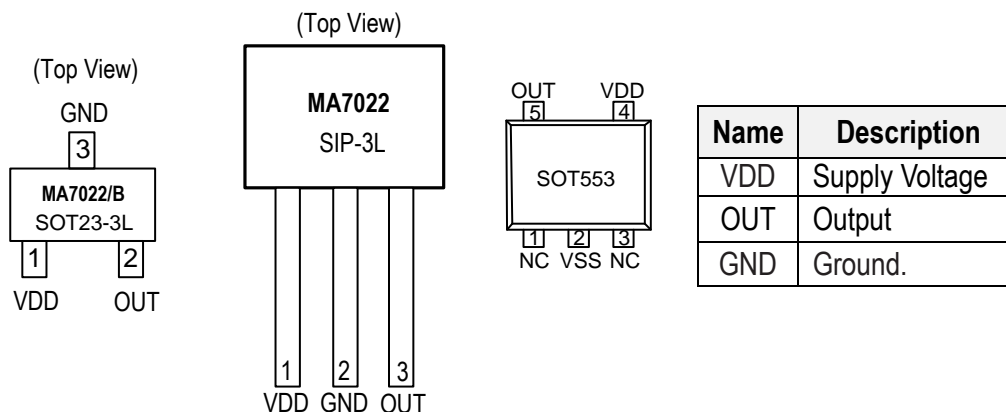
(Top View)
GND
3
MA7022/B
SOT23-3L
1
2
VDD
OUT

(Top View)
MA7022
SIP-3L
1
2
3
VDD GND OUT

OUT
VDD
5
4
SOT553
1
2
3
NC VSS NC

| Name | Description |
|---|---|
| VDD | Supply Voltage |
| OUT | Output |
| GND | Ground. |